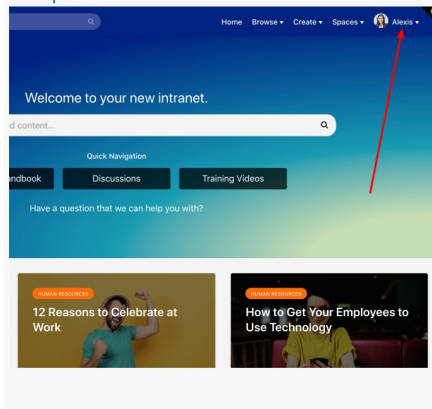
Home Browse ▾ Create ▾ Spaces ▾ Alexis ▾

Welcome to your new intranet.

d content...

Quick Navigation

ndbook Discussions Training Videos

Have a question that we can help you with?

HUMAN RESOURCES

12 Reasons to Celebrate at Work

HUMAN RESOURCES

How to Get Your Employees to Use Technology